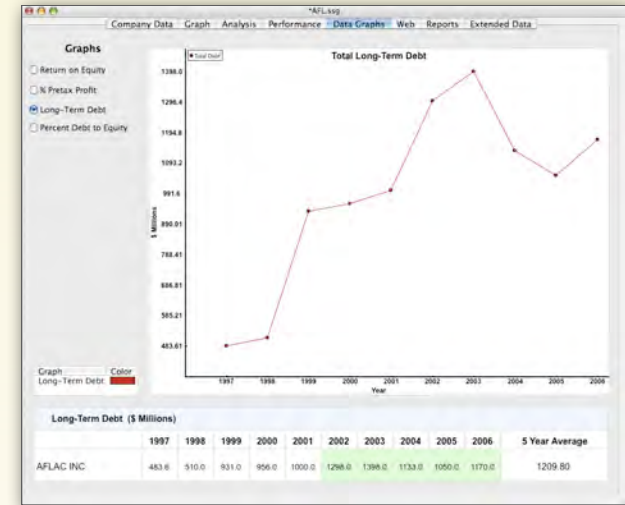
*AFL.ssg

Company Data | Graph | Analysis | Performance | Data Graphs | Web | Reports | Extended Data

Graphs

Return on Equity
% Pretax Profit
Long-Term Debt
Percent Debt to Equity

Total Debt

Total Long-Term Debt

1398.0
1296.4
1194.8
1093.2
991.6
890.01
788.41
686.81
585.21
483.61

$ Millions

1997 1998 1999 2000 2001 2002 2003 2004 2005 2006
Year

Graph Color
Long-Term Debt

Long-Term Debt ($ Millions)

| | 1997 | 1998 | 1999 | 2000 | 2001 | 2002 | 2003 | 2004 | 2005 | 2006 | 5 Year Average |
|---|---|---|---|---|---|---|---|---|---|---|---|
| AFLAC INC | 483.6 | 510.0 | 931.0 | 956.0 | 1000.0 | 1298.0 | 1398.0 | 1133.0 | 1050.0 | 1170.0 | 1209.80 |